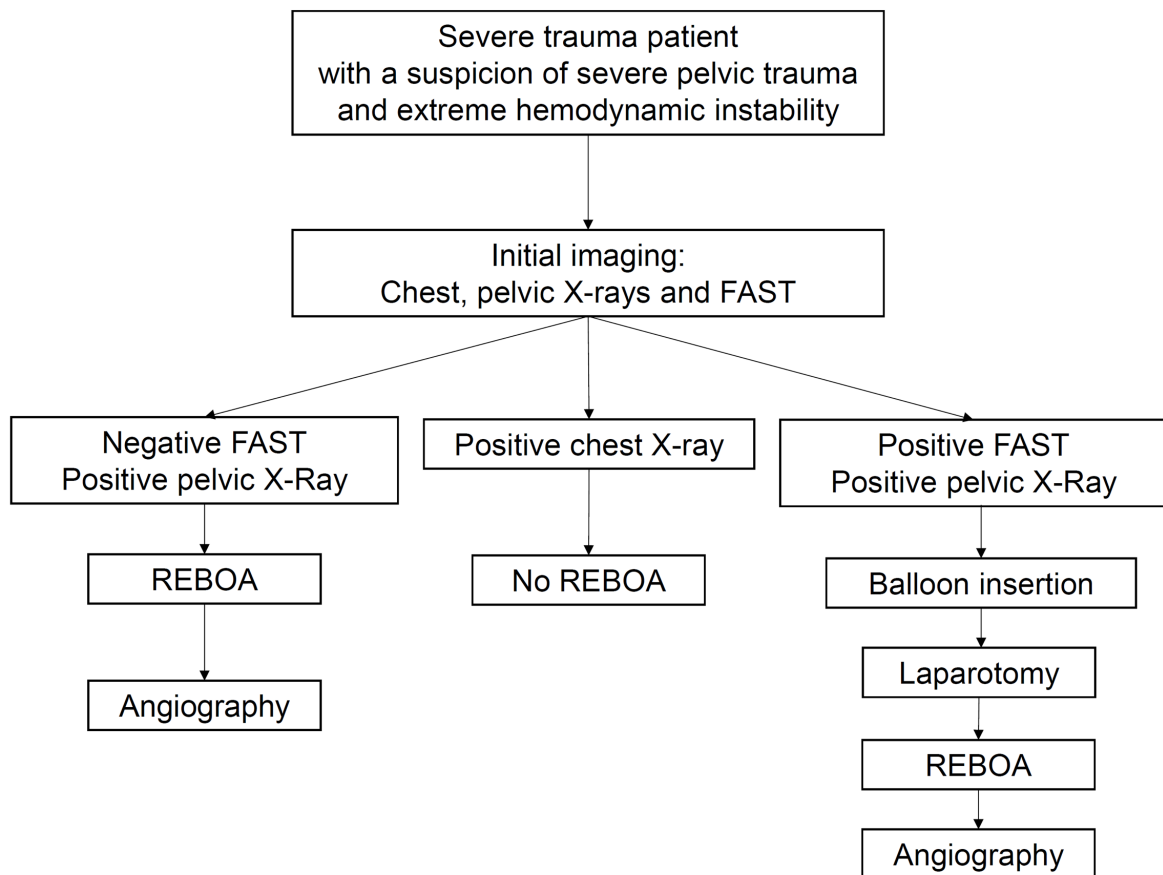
Severe trauma patient
with a suspicion of severe pelvic trauma
and extreme hemodynamic instability

Initial imaging:
Chest, pelvic X-rays and FAST

Negative FAST
Positive pelvic X-Ray

REBOA

Angiography

Positive chest X-ray

No REBOA

Positive FAST
Positive pelvic X-Ray

Balloon insertion

Laparotomy

REBOA

Angiography